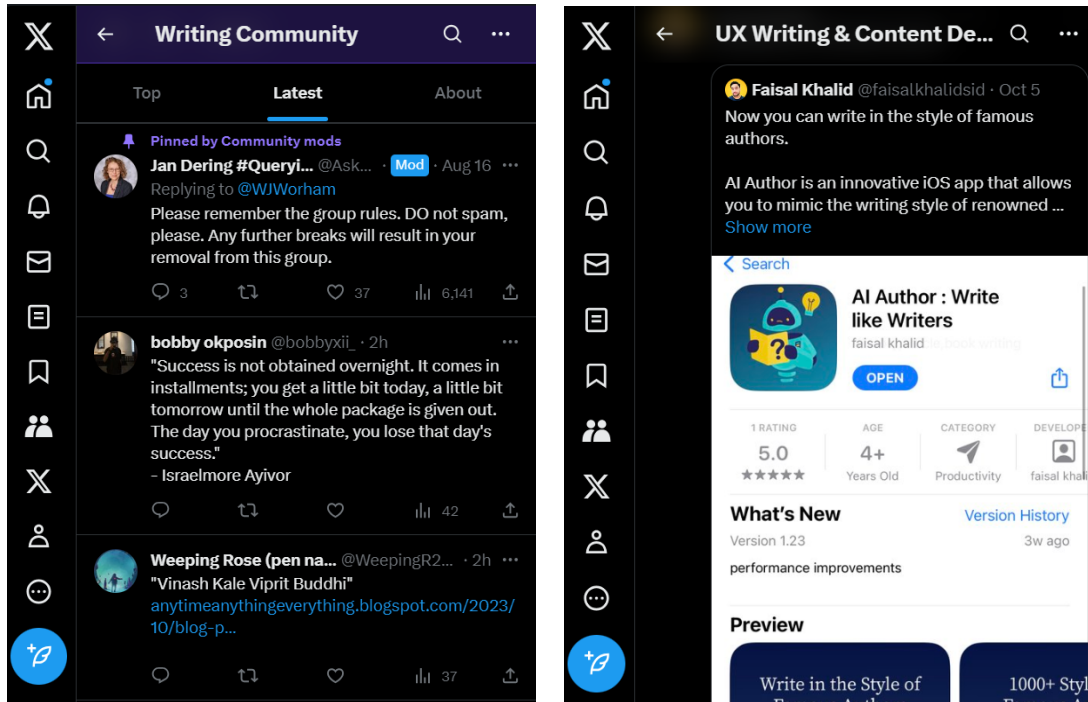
Writing Community

Top Latest About

Pinned by Community mods

Jan Dering #Queryi... @Ask... Mod · Aug 16
Replying to @WJWorham
Please remember the group rules. DO not spam, please. Any further breaks will result in your removal from this group.
3 37 6,141

bobby okposin @bobbyxii_ · 2h
"Success is not obtained overnight. It comes in installments; you get a little bit today, a little bit tomorrow until the whole package is given out. The day you procrastinate, you lose that day's success."
- Israelmore Ayivor
42

Weeping Rose (pen na... @WeepingR2... · 2h
"Vinash Kale Viprit Buddhi"
anytimeanythingeverything.blogspot.com/2023/10/blog-p...
37

UX Writing & Content De...

Faisal Khalid @faisalkhalidsid · Oct 5
Now you can write in the style of famous authors.

AI Author is an innovative iOS app that allows you to mimic the writing style of renowned ...
Show more

Search
AI Author : Write like Writers
faisal khalid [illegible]
OPEN

1 RATING
5.0
★★★★★
AGE
4+
Years Old
CATEGORY
Productivity
DEVELOPE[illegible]
faisal khal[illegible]

What's New
Version History
Version 1.23
3w ago
performance improvements

Preview
Write in the Style of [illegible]
1000+ Styl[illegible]